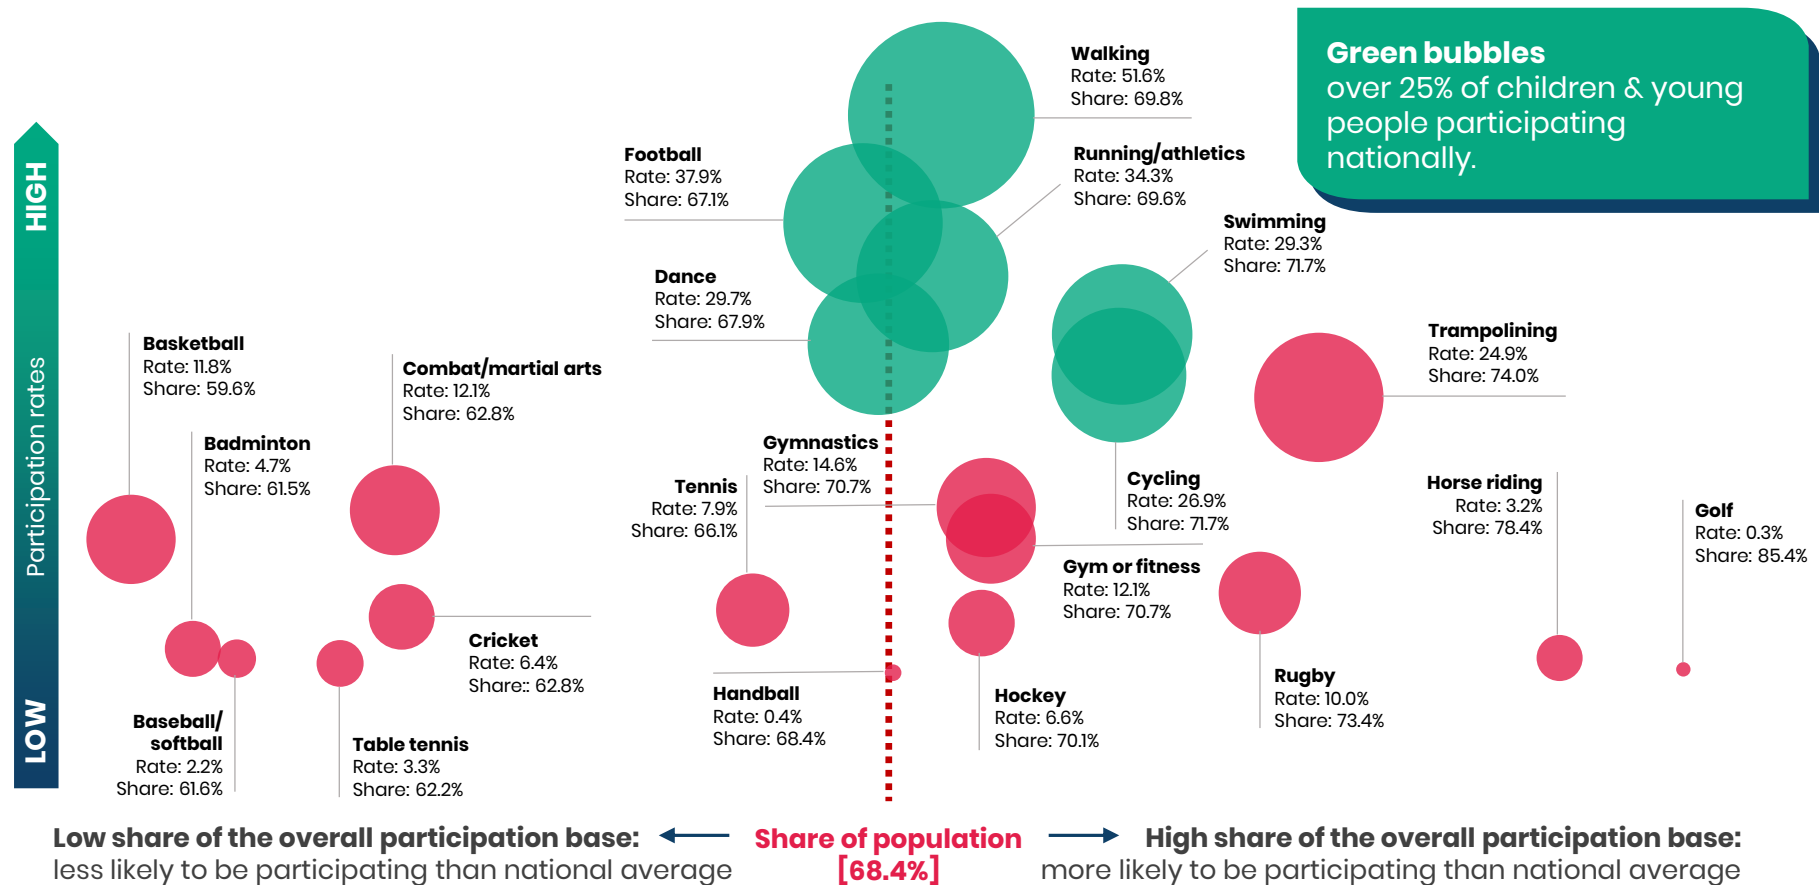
Green bubbles
over 25% of children & young people participating nationally.

HIGH
Participation rates
LOW

Walking
Rate: 51.6%
Share: 69.8%

Football
Rate: 37.9%
Share: 67.1%

Running/athletics
Rate: 34.3%
Share: 69.6%

Swimming
Rate: 29.3%
Share: 71.7%

Dance
Rate: 29.7%
Share: 67.9%

Trampolining
Rate: 24.9%
Share: 74.0%

Basketball
Rate: 11.8%
Share: 59.6%

Combat/martial arts
Rate: 12.1%
Share: 62.8%

Badminton
Rate: 4.7%
Share: 61.5%

Gymnastics
Rate: 14.6%
Share: 70.7%

Tennis
Rate: 7.9%
Share: 66.1%

Cycling
Rate: 26.9%
Share: 71.7%

Horse riding
Rate: 3.2%
Share: 78.4%

Golf
Rate: 0.3%
Share: 85.4%

Gym or fitness
Rate: 12.1%
Share: 70.7%

Cricket
Rate: 6.4%
Share:: 62.8%

Rugby
Rate: 10.0%
Share: 73.4%

Handball
Rate: 0.4%
Share: 68.4%

Hockey
Rate: 6.6%
Share: 70.1%

Baseball/ softball
Rate: 2.2%
Share: 61.6%

Table tennis
Rate: 3.3%
Share: 62.2%

Low share of the overall participation base: less likely to be participating than national average

Share of population [68.4%]

High share of the overall participation base: more likely to be participating than national average